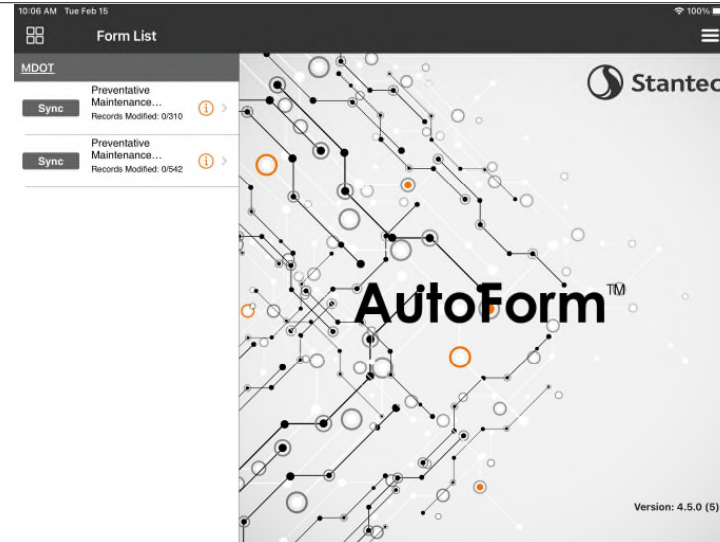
10:06 AM Tue Feb 15

100%

Form List

MDOT

Sync

Preventative Maintenance...

Records Modified: 0/310

Sync

Preventative Maintenance...

Records Modified: 0/542

Stantec

AutoForm™

Version: 4.5.0 (5)